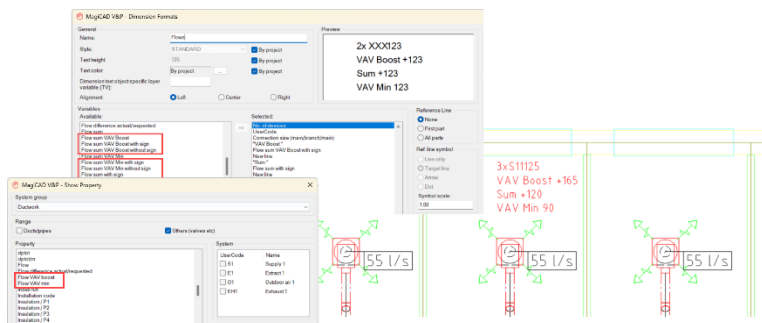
MagiCAD V&P - Dimension Formats

General
Name: Flow
Style: STANDARD
By project
Text height: 125
By project
Text color: By project ...
By project
Dimension text object specific layer variable (TV):
Alignment: Left Center Right

Preview
2x XXX123
VAV Boost +123
Sum +123
VAV Min 123

Variables
Available:
Flow difference actual/requested
Flow sum
Flow sum VAV Boost
Flow sum VAV Boost with sign
Flow sum VAV Boost without sign
Flow sum VAV Min
Flow sum VAV Min with sign
Flow sum VAV Min without sign
Flow sum with sign

Selected:
No. of devices
UserCode
Connection size (main/branch/main)
"VAV Boost"
Flow sum VAV Boost with sign
Newline
"Sum"
Flow sum with sign
Newline

Reference Line
None
First part
All parts

Ref. line symbol
Line only
Target line
Arrow
Dot
Symbol scale:
1.00

MagiCAD V&P - Show Property

System group
Ductwork

Range
Ducts/pipes
Others (valves etc)

Property
dptot
dptotm
Flow
Flow difference actual/requested
Flow VAV boost
Flow VAV min
Insulation code
Insulation / P1
Insulation / P2
Insulation / P3
Insulation / P4

System
UserCode | Name
S1 | Supply 1
E1 | Extract 1
O1 | Outdoor air 1
EH1 | Exhaust 1

3xS11125
VAV Boost +165
Sum +120
VAV Min 90

55 l/s
55 l/s
55 l/s